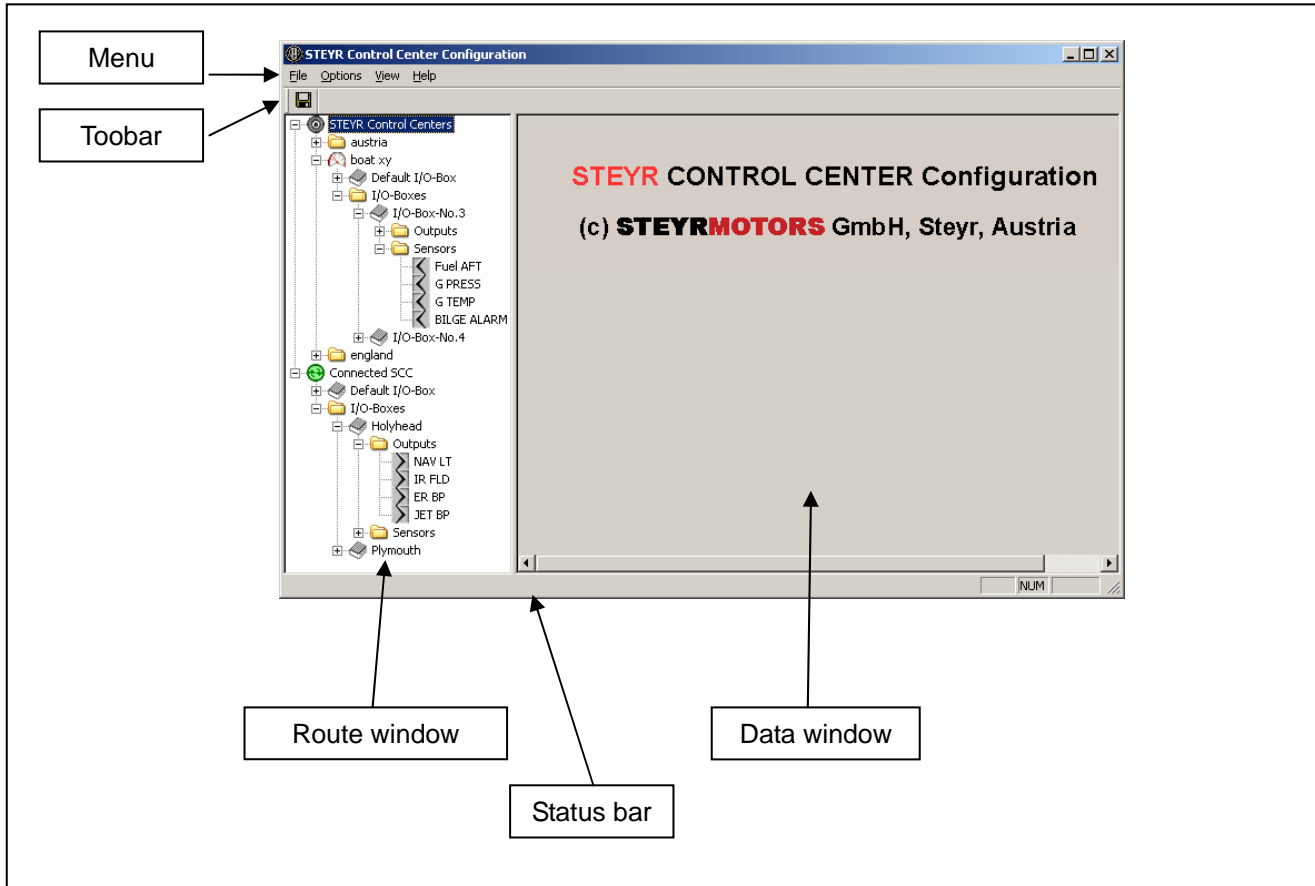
Menu

Toobar

STEYR Control Center Configuration

File Options View Help

STEYR Control Centers
austria
boat xy
Default I/O-Box
I/O-Boxes
I/O-Box-No.3
Outputs
Sensors
Fuel AFT
G PRESS
G TEMP
BILGE ALARM
I/O-Box-No.4
england
Connected SCC
Default I/O-Box
I/O-Boxes
Holyhead
Outputs
NAV LT
IR FLD
ER BP
JET BP
Sensors
Plymouth

STEYR CONTROL CENTER Configuration

(c) STEYRMOTORS GmbH, Steyr, Austria

NUM

Route window

Data window

Status bar